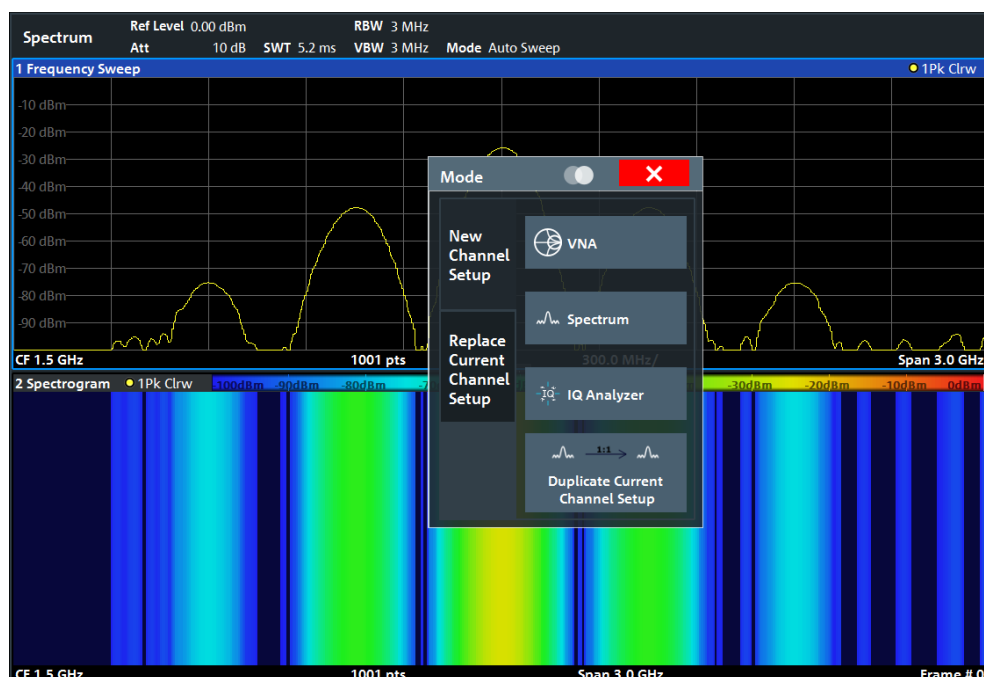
Spectrum
Ref Level 0.00 dBm
Att 10 dB SWT 5.2 ms
RBW 3 MHz
VBW 3 MHz Mode Auto Sweep

1 Frequency Sweep
1Pk Clrw

-10 dBm
-20 dBm
-30 dBm
-40 dBm
-50 dBm
-60 dBm
-70 dBm
-80 dBm
-90 dBm

CF 1.5 GHz
1001 pts
300.0 MHz/
Span 3.0 GHz

2 Spectrogram
1Pk Clrw
-100dBm -90dBm -80dBm -7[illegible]
-30dBm -20dBm -10dBm 0dBm

CF 1.5 GHz
1001 pts
Span 3.0 GHz
Frame # 0

Mode

New Channel Setup

Replace Current Channel Setup

VNA

Spectrum

IQ Analyzer

1:1

Duplicate Current Channel Setup